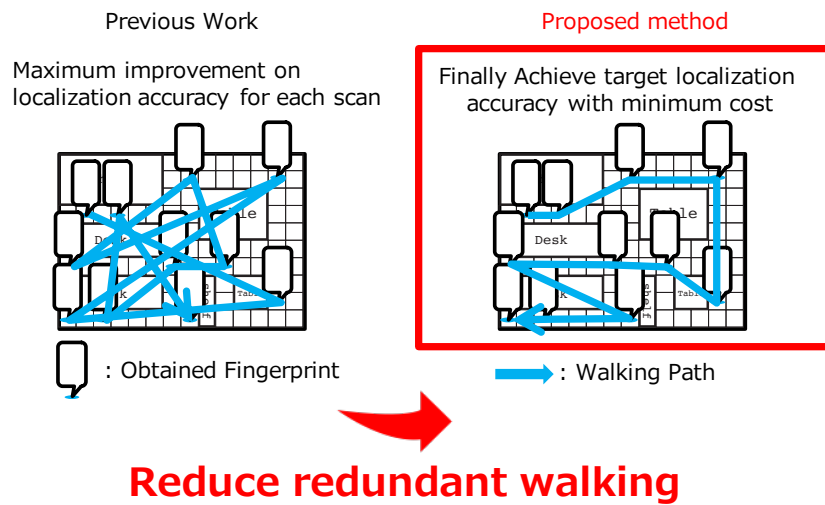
Previous Work

Maximum improvement on localization accuracy for each scan

Table

Desk

k

: Obtained Fingerprint

Proposed method

Finally Achieve target localization accuracy with minimum cost

Table

Desk

k

Table

: Walking Path

Reduce redundant walking